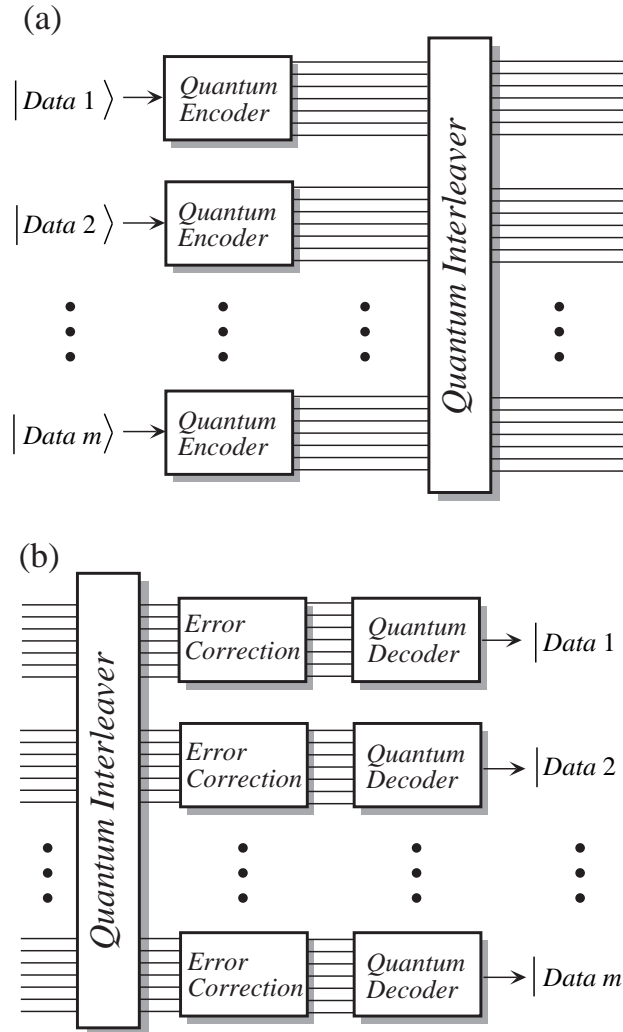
(a)

$|Data\ 1\rangle$

Quantum Encoder

$|Data\ 2\rangle$

Quantum Encoder

$|Data\ m\rangle$

Quantum Encoder

Quantum Interleaver

(b)

Quantum Interleaver

Error Correction

Quantum Decoder

$|Data\ 1$

Error Correction

Quantum Decoder

$|Data\ 2$

Error Correction

Quantum Decoder

$|Data\ m$